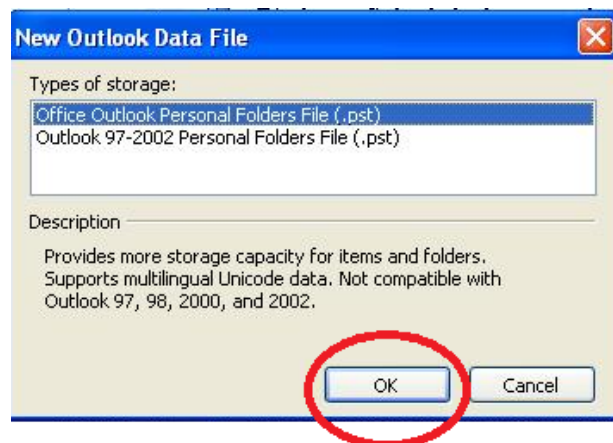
New Outlook Data File

Types of storage:

Office Outlook Personal Folders File (.pst)
Outlook 97-2002 Personal Folders File (.pst)

Description

Provides more storage capacity for items and folders. Supports multilingual Unicode data. Not compatible with Outlook 97, 98, 2000, and 2002.

OK

Cancel